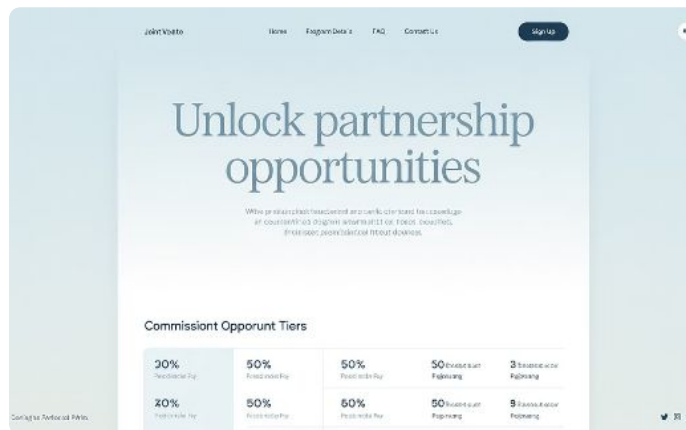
Joint Vaito

Home Program Details FAQ Contact Us

Sign Up

Unlock partnership opportunities

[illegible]

Commissiont Opporunt Tiers

| 30% | 50% | 50% | 50 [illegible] | 3 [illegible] |
|---|---|---|---|---|
| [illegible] | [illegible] | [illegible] | Pojmong | Pojmong |
| 20% | 50% | 60% | 50 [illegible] | 9 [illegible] |
| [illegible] | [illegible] | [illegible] | Popmong | Popmong |

Contagne Patoost Prim.